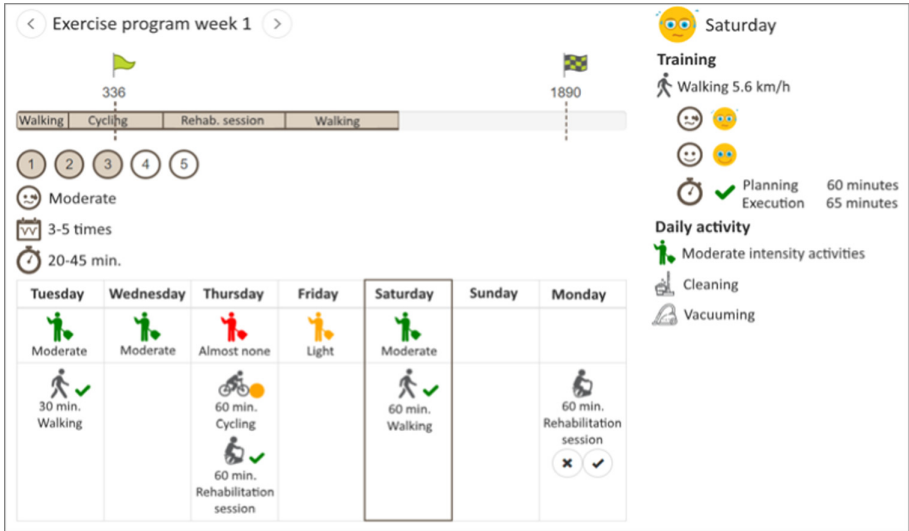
Exercise program week 1

336

1890

Walking | Cycling | Rehab. session | Walking

1 2 3 4 5

Moderate

3-5 times

20-45 min.

| Tuesday | Wednesday | Thursday | Friday | Saturday | Sunday | Monday |
|---|---|---|---|---|---|---|
| Moderate | Moderate | Almost none | Light | Moderate | | |
| 30 min. Walking | | 60 min. Cycling<br>60 min. Rehabilitation session | | 60 min. Walking | | 60 min. Rehabilitation session |

Saturday

Training

Walking 5.6 km/h

Planning 60 minutes
Execution 65 minutes

Daily activity

Moderate intensity activities

Cleaning

Vacuuming